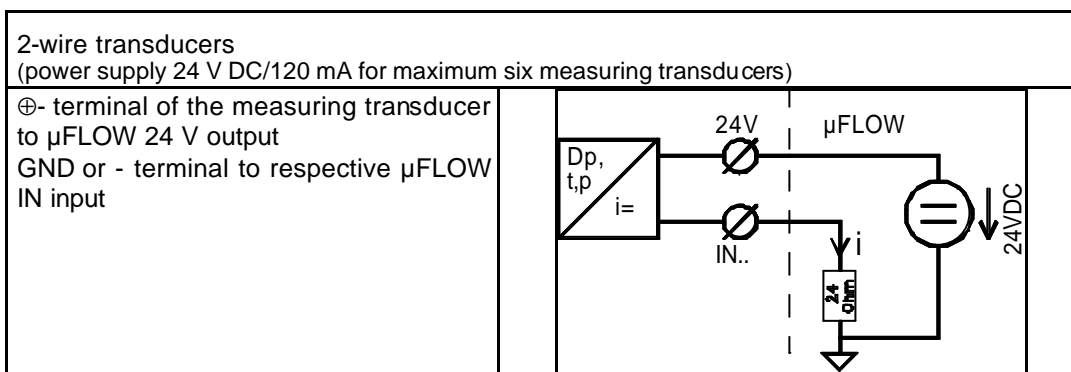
2-wire transducers
(power supply 24 V DC/120 mA for maximum six measuring transducers)

| ⊕- terminal of the measuring transducer to µFLOW 24 V output<br>GND or - terminal to respective µFLOW IN input | 24V µFLOW Dp, t,p i= IN.. i 24 Ohm 24VDC |
|---|---|